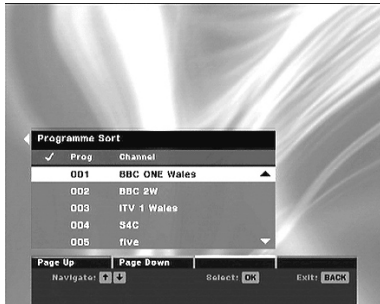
Programme Sort

| ✓ | Prog | Channel |
|---|---|---|
| | 001 | BBC ONE Wales |
| | 002 | BBC 2W |
| | 003 | ITV 1 Wales |
| | 004 | S4C |
| | 005 | five |

Page Up
Page Down

Navigate: ↑ ↓
Select: OK
Exit: BACK